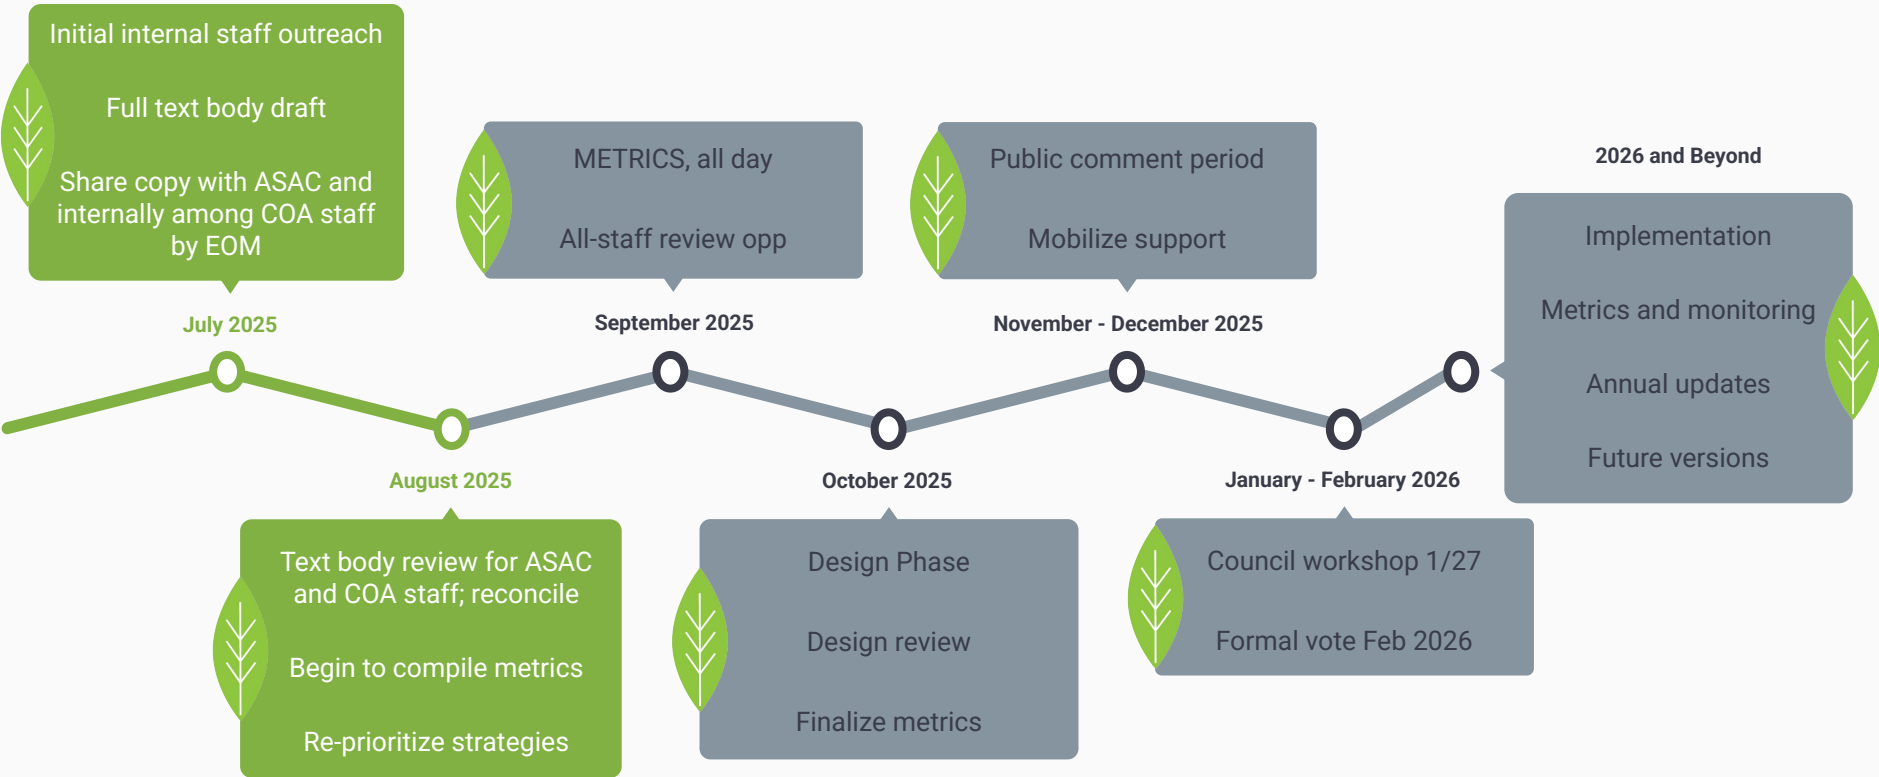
Initial internal staff outreach

Full text body draft

Share copy with ASAC and internally among COA staff by EOM

July 2025

METRICS, all day

All-staff review opp

September 2025

Public comment period

Mobilize support

November - December 2025

2026 and Beyond

Implementation

Metrics and monitoring

Annual updates

Future versions

August 2025

Text body review for ASAC and COA staff; reconcile

Begin to compile metrics

Re-prioritize strategies

October 2025

Design Phase

Design review

Finalize metrics

January - February 2026

Council workshop 1/27

Formal vote Feb 2026